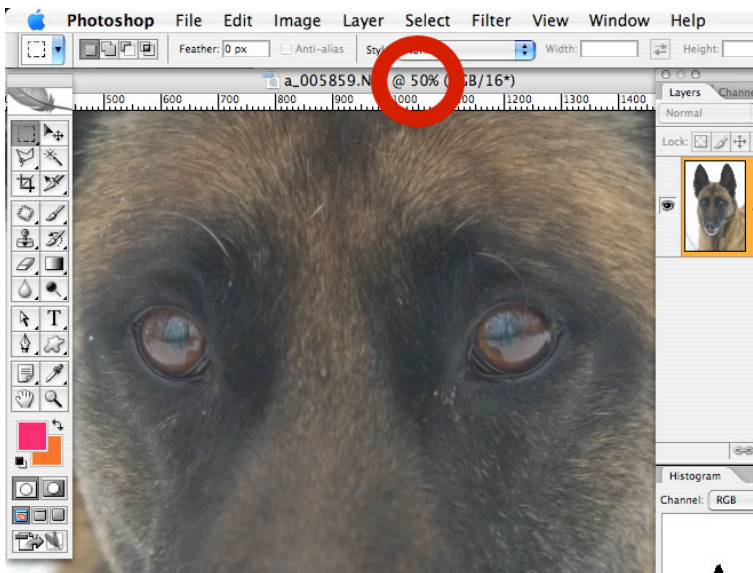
Photoshop File Edit Image Layer Select Filter View Window Help

Feather: 0 px Anti-alias Styl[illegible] Width: Height:

a_005859.N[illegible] @ 50% ([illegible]GB/16*)

500 600 700 800 900 1000 1100 1200 1300 1400

Layers Channe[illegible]

Normal

Lock:

T

Histogram

Channel: RGB